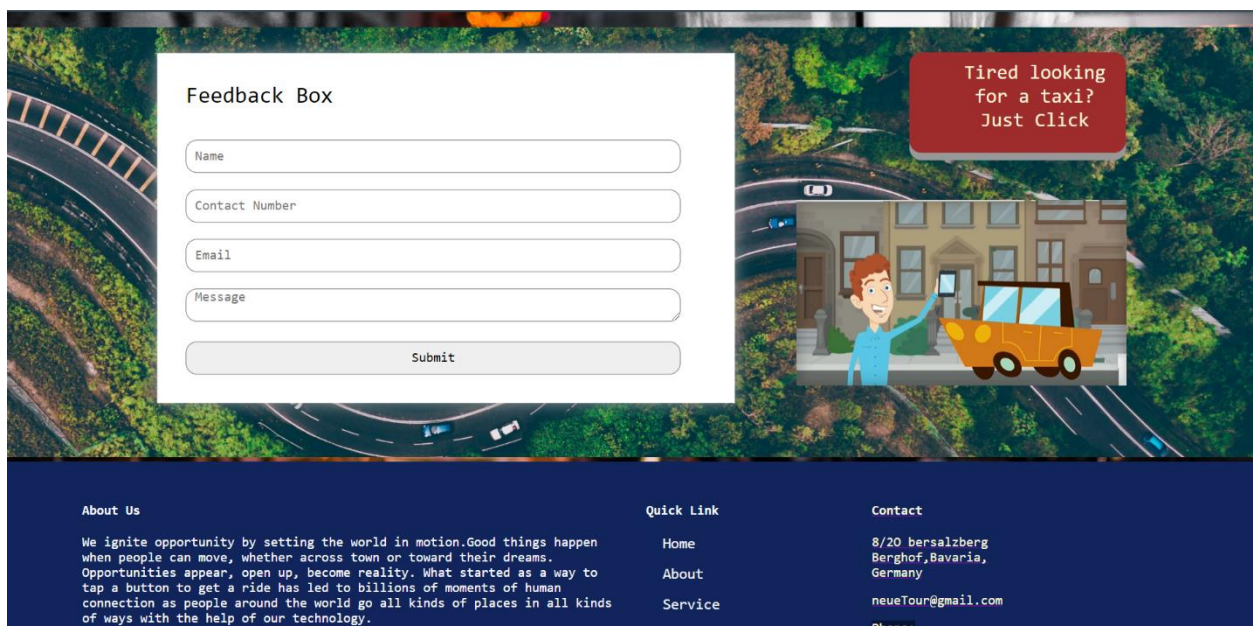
Feedback Box

Name

Contact Number

Email

Message

Submit

Tired looking for a taxi? Just Click

About Us

We ignite opportunity by setting the world in motion.Good things happen when people can move, whether across town or toward their dreams. Opportunities appear, open up, become reality. What started as a way to tap a button to get a ride has led to billions of moments of human connection as people around the world go all kinds of places in all kinds of ways with the help of our technology.

Quick Link

Home

About

Service

Contact

8/20 bersalzberg Berghof,Bavaria, Germany

neueTour@gmail.com

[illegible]